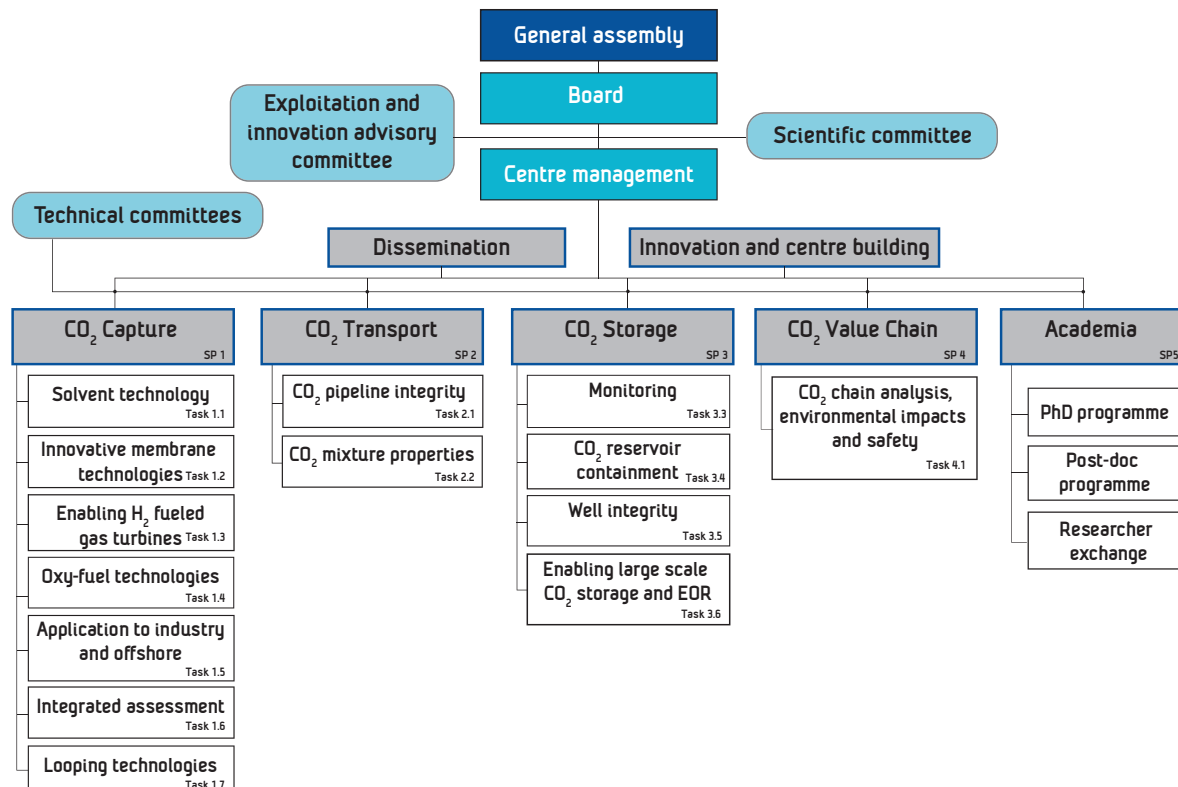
General assembly

Board

Exploitation and innovation advisory committee

Scientific committee

Centre management

Technical committees

Dissemination

Innovation and centre building

$CO_2$ Capture
SP 1

Solvent technology
Task 1.1

Innovative membrane technologies
Task 1.2

Enabling $H_2$ fueled gas turbines
Task 1.3

Oxy-fuel technologies
Task 1.4

Application to industry and offshore
Task 1.5

Integrated assessment
Task 1.6

Looping technologies
Task 1.7

$CO_2$ Transport
SP 2

$CO_2$ pipeline integrity
Task 2.1

$CO_2$ mixture properties
Task 2.2

$CO_2$ Storage
SP 3

Monitoring
Task 3.3

$CO_2$ reservoir containment
Task 3.4

Well integrity
Task 3.5

Enabling large scale $CO_2$ storage and EOR
Task 3.6

$CO_2$ Value Chain
SP 4

$CO_2$ chain analysis, environmental impacts and safety
Task 4.1

Academia
SP5

PhD programme

Post-doc programme

Researcher exchange